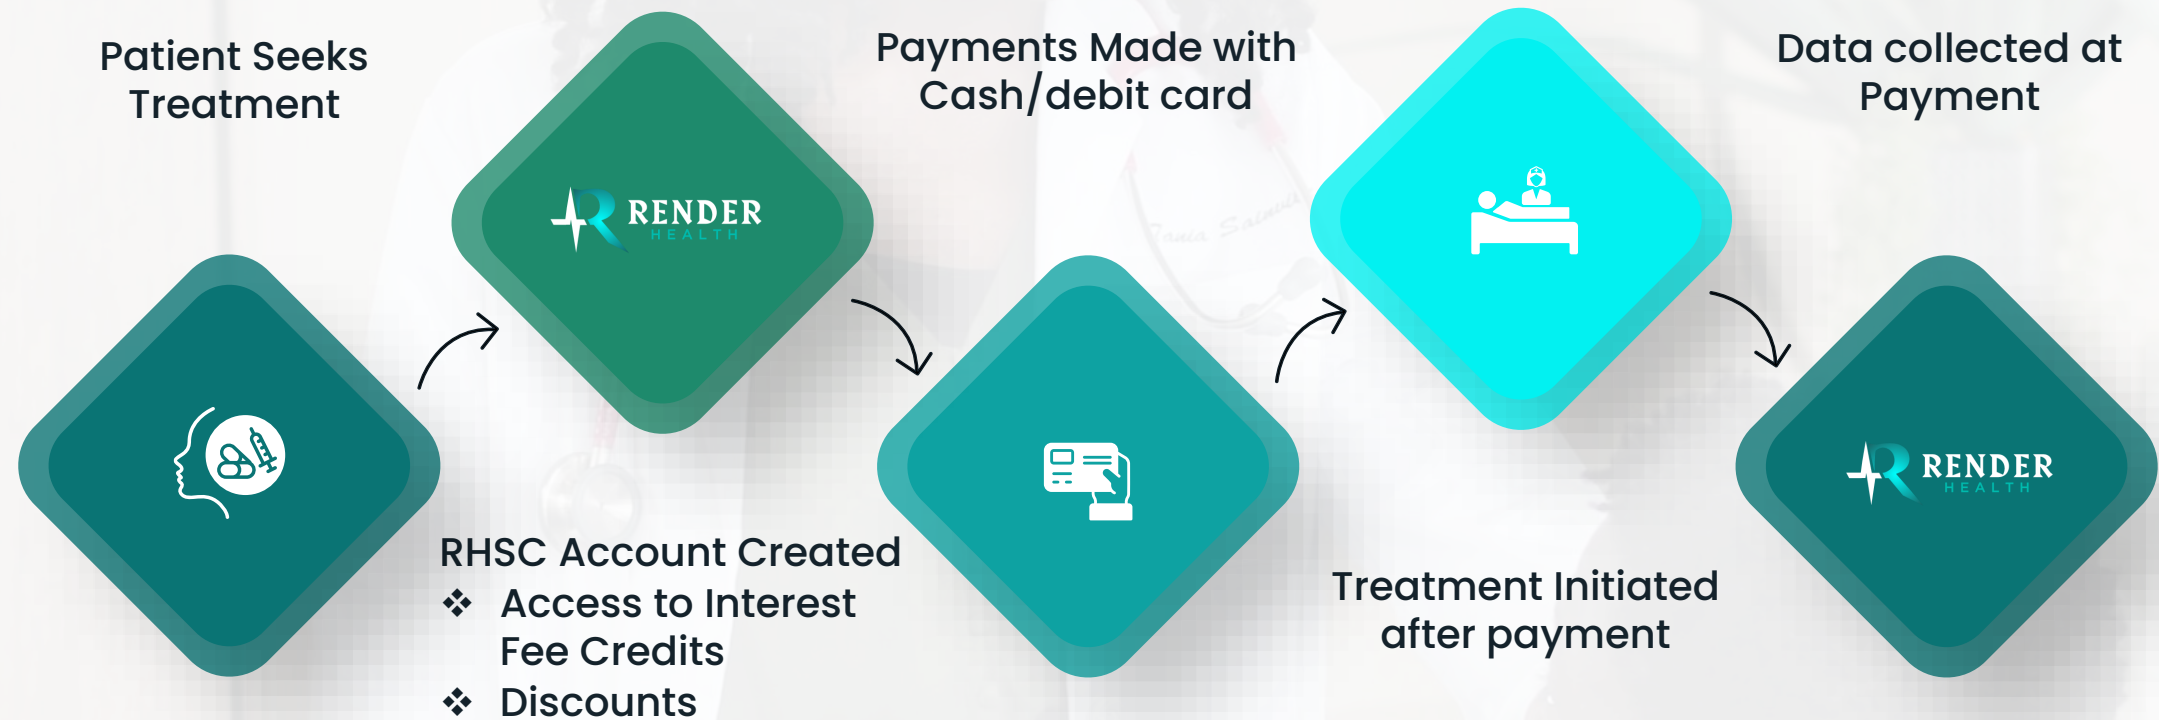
Patient Seeks Treatment

RENDER
HEALTH

Payments Made with Cash/debit card

Data collected at Payment

RHSC Account Created
❖ Access to Interest Fee Credits
❖ Discounts

Treatment Initiated after payment

RENDER
HEALTH